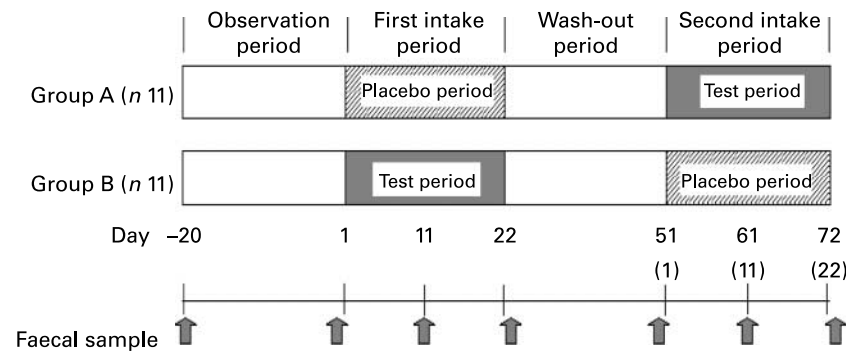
Observation period

First intake period

Wash-out period

Second intake period

Group A (*n* 11)

Placebo period

Test period

Group B (*n* 11)

Test period

Placebo period

Day –20 1 11 22 51 61 72

(1) (11) (22)

Faecal sample